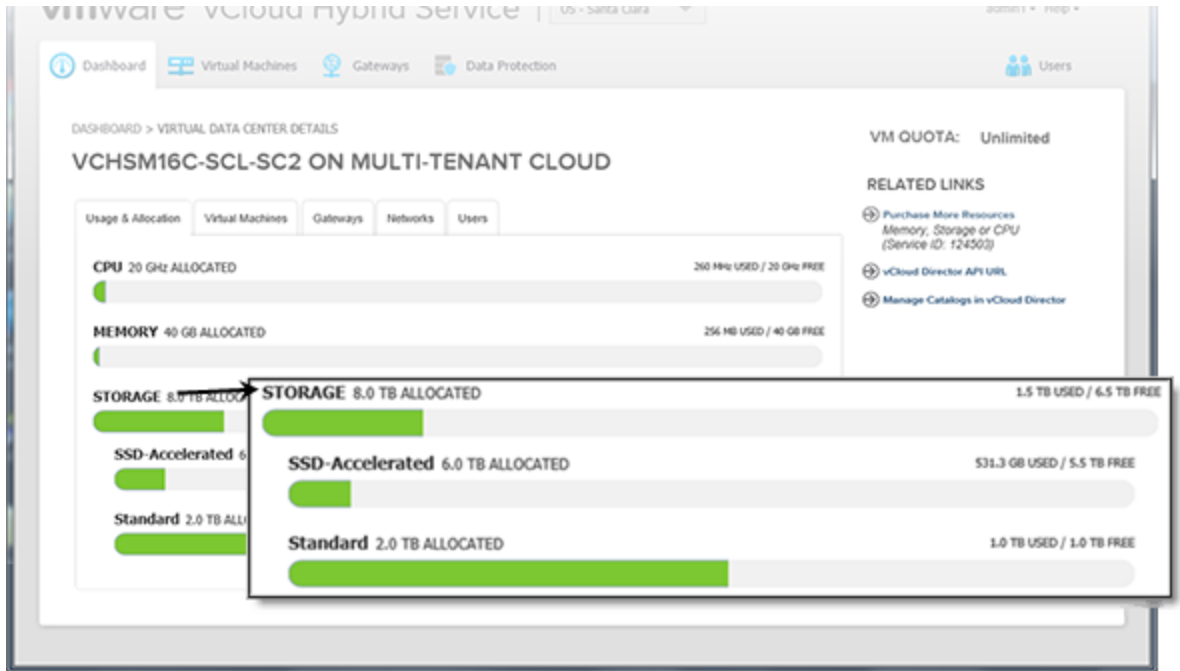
vmware vCloud Hybrid Service | US - Santa Clara

admin1 ▾ Help ▾

Dashboard
Virtual Machines
Gateways
Data Protection
Users

DASHBOARD > VIRTUAL DATA CENTER DETAILS

VCHSM16C-SCL-SC2 ON MULTI-TENANT CLOUD

Usage & Allocation
Virtual Machines
Gateways
Networks
Users

CPU 20 GHz ALLOCATED
260 MHz USED / 20 GHz FREE

MEMORY 40 GB ALLOCATED
256 MB USED / 40 GB FREE

STORAGE 8.0 TB ALLOCATED

SSD-Accelerated 6

Standard 2.0 TB ALLO

STORAGE 8.0 TB ALLOCATED
1.5 TB USED / 6.5 TB FREE

SSD-Accelerated 6.0 TB ALLOCATED
531.3 GB USED / 5.5 TB FREE

Standard 2.0 TB ALLOCATED
1.0 TB USED / 1.0 TB FREE

VM QUOTA: Unlimited

RELATED LINKS

Purchase More Resources
Memory, Storage or CPU
(Service ID: 124503)

vCloud Director API URL

Manage Catalogs in vCloud Director